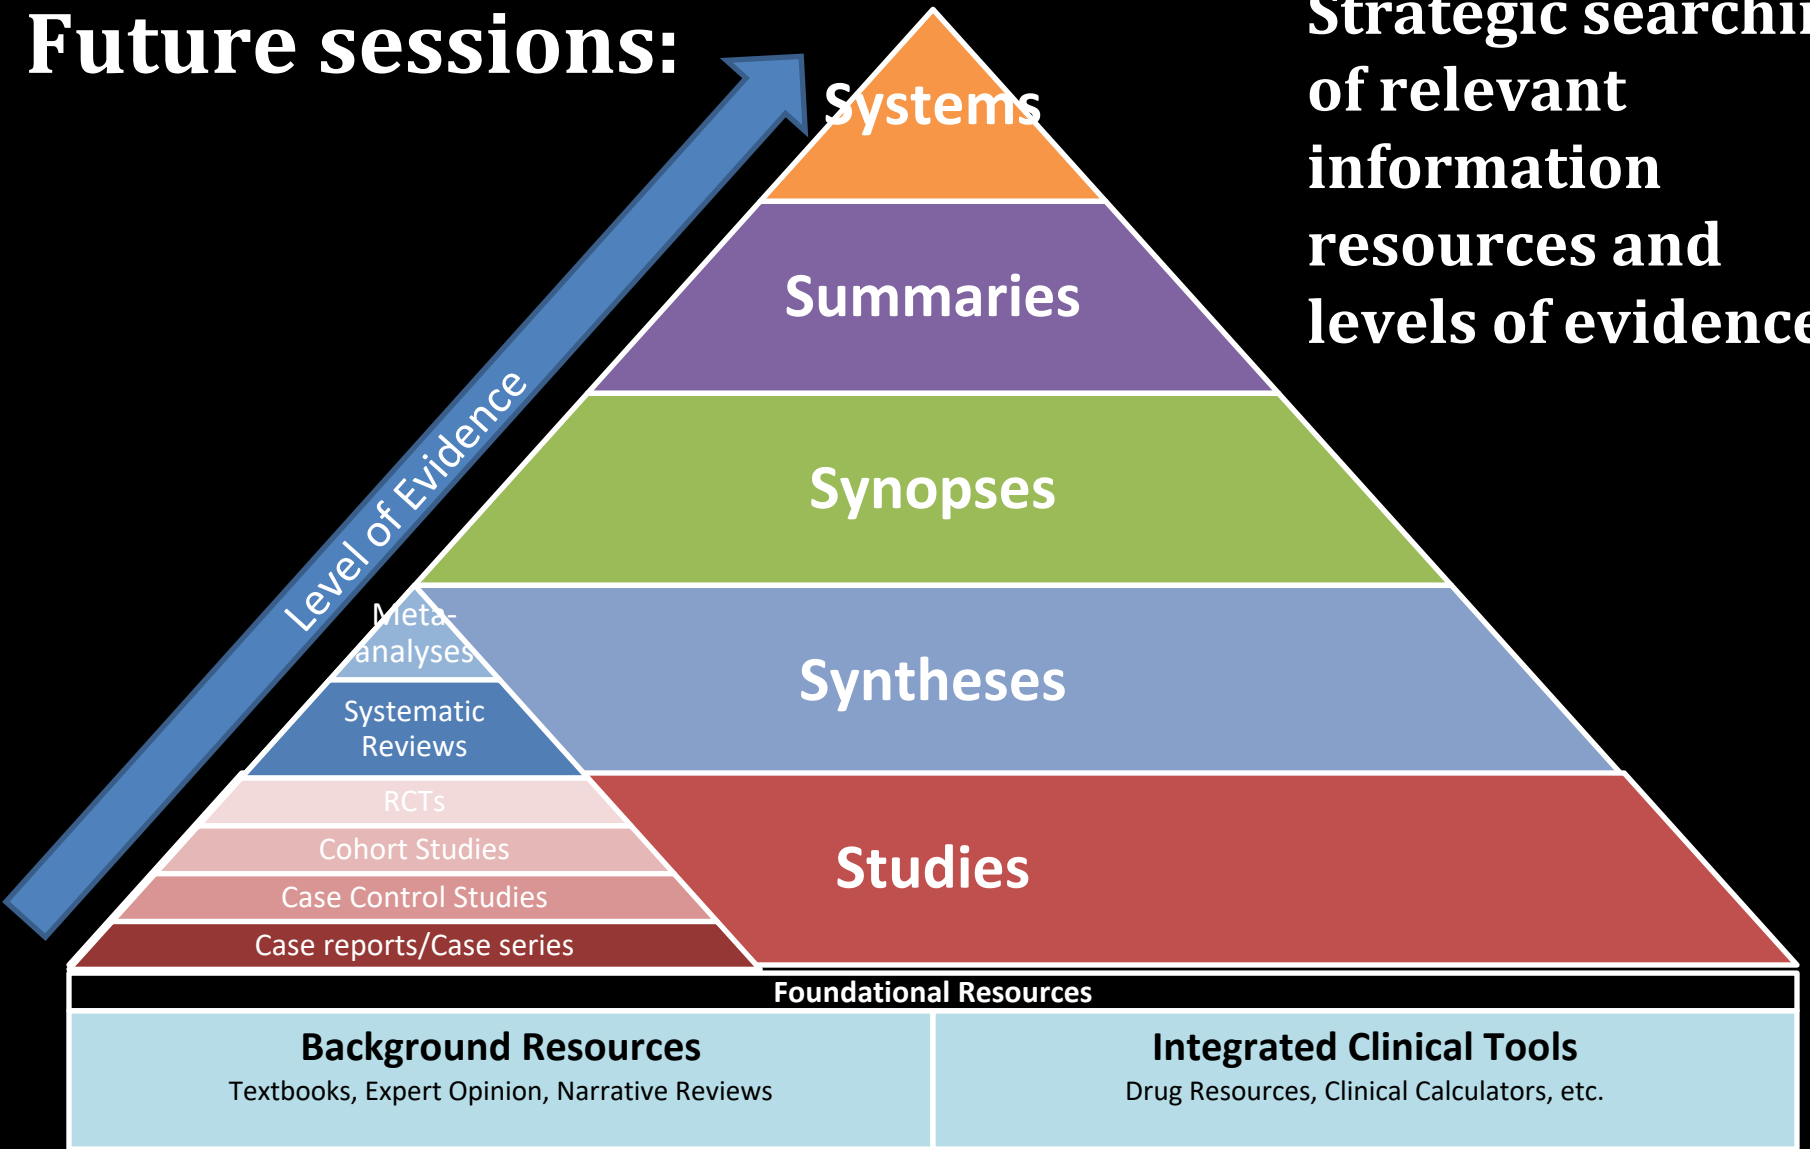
Future sessions:

Strategic searchi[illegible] of relevant information resources and levels of evidence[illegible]

Level of Evidence

Systems

Summaries

Synopses

Syntheses

Studies

Meta-analyses

Systematic Reviews

RCTs

Cohort Studies

Case Control Studies

Case reports/Case series

Foundational Resources

| Background Resources<br>Textbooks, Expert Opinion, Narrative Reviews | Integrated Clinical Tools<br>Drug Resources, Clinical Calculators, etc. |
|---|---|